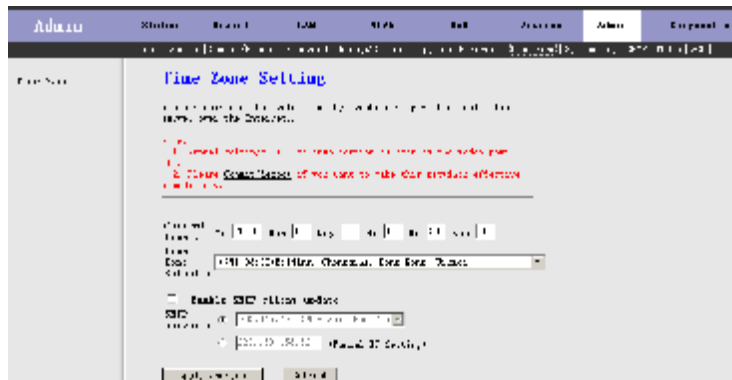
Admin

Status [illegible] LAN WLAN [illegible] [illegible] Admin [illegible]

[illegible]

Time Zone

Time Zone Setting

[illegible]

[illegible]

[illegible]

Current Time: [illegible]

Time Zone Select: (GMT+08:00)Beijing, Chongqing, Hong Kong, Urumqi

Enable SNTP client update

SNTP server: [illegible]

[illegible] (Manual IP Setting)

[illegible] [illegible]